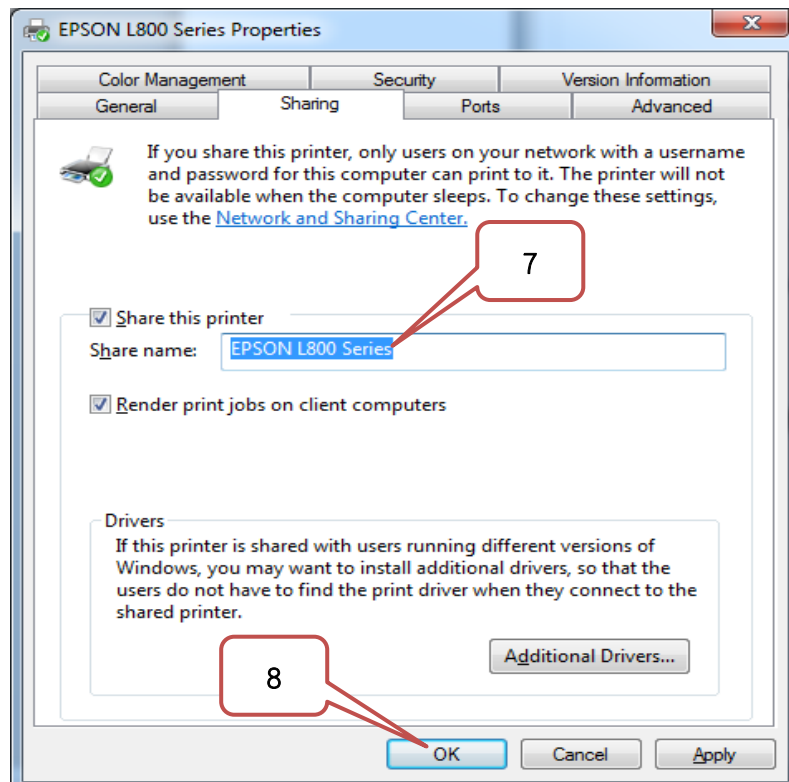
EPSON L800 Series Properties

Color Management | Security | Version Information
General | Sharing | Ports | Advanced

If you share this printer, only users on your network with a username and password for this computer can print to it. The printer will not be available when the computer sleeps. To change these settings, use the Network and Sharing Center.

7

Share this printer
Share name: EPSON L800 Series

Render print jobs on client computers

Drivers
If this printer is shared with users running different versions of Windows, you may want to install additional drivers, so that the users do not have to find the print driver when they connect to the shared printer.

Additional Drivers...

8

OK | Cancel | Apply